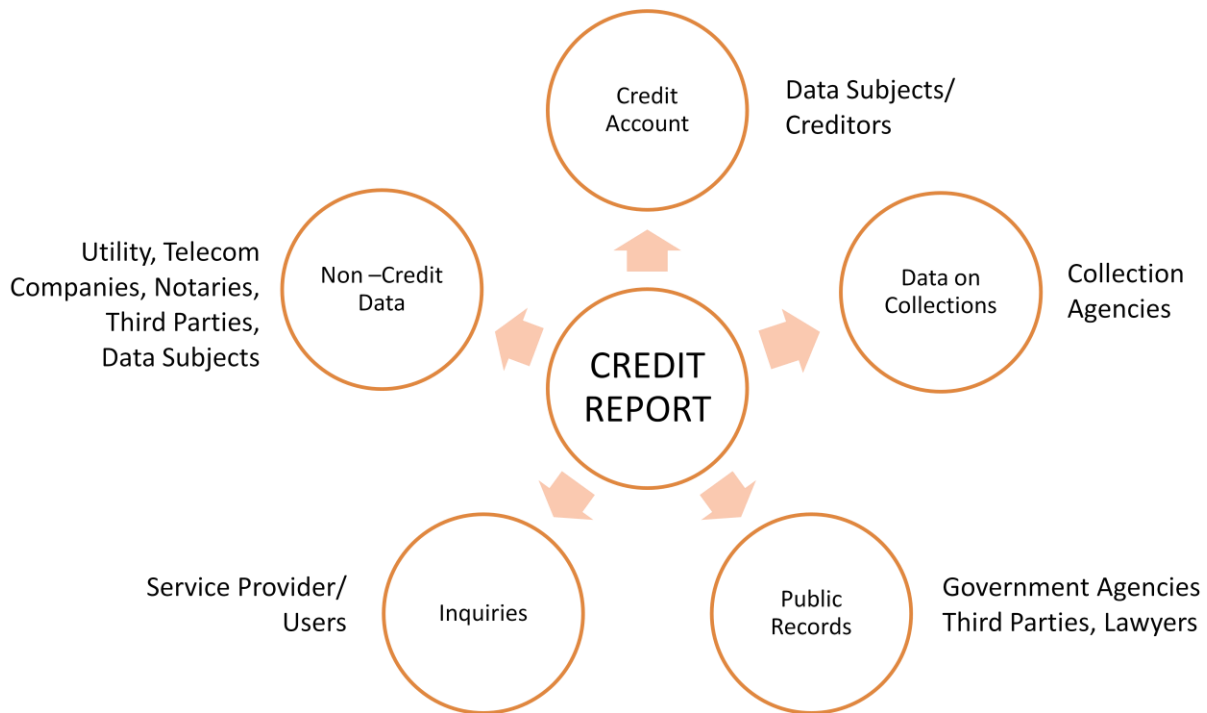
Credit Account

Data Subjects/ Creditors

Utility, Telecom Companies, Notaries, Third Parties, Data Subjects

Non –Credit Data

Data on Collections

Collection Agencies

CREDIT REPORT

Service Provider/ Users

Inquiries

Public Records

Government Agencies Third Parties, Lawyers